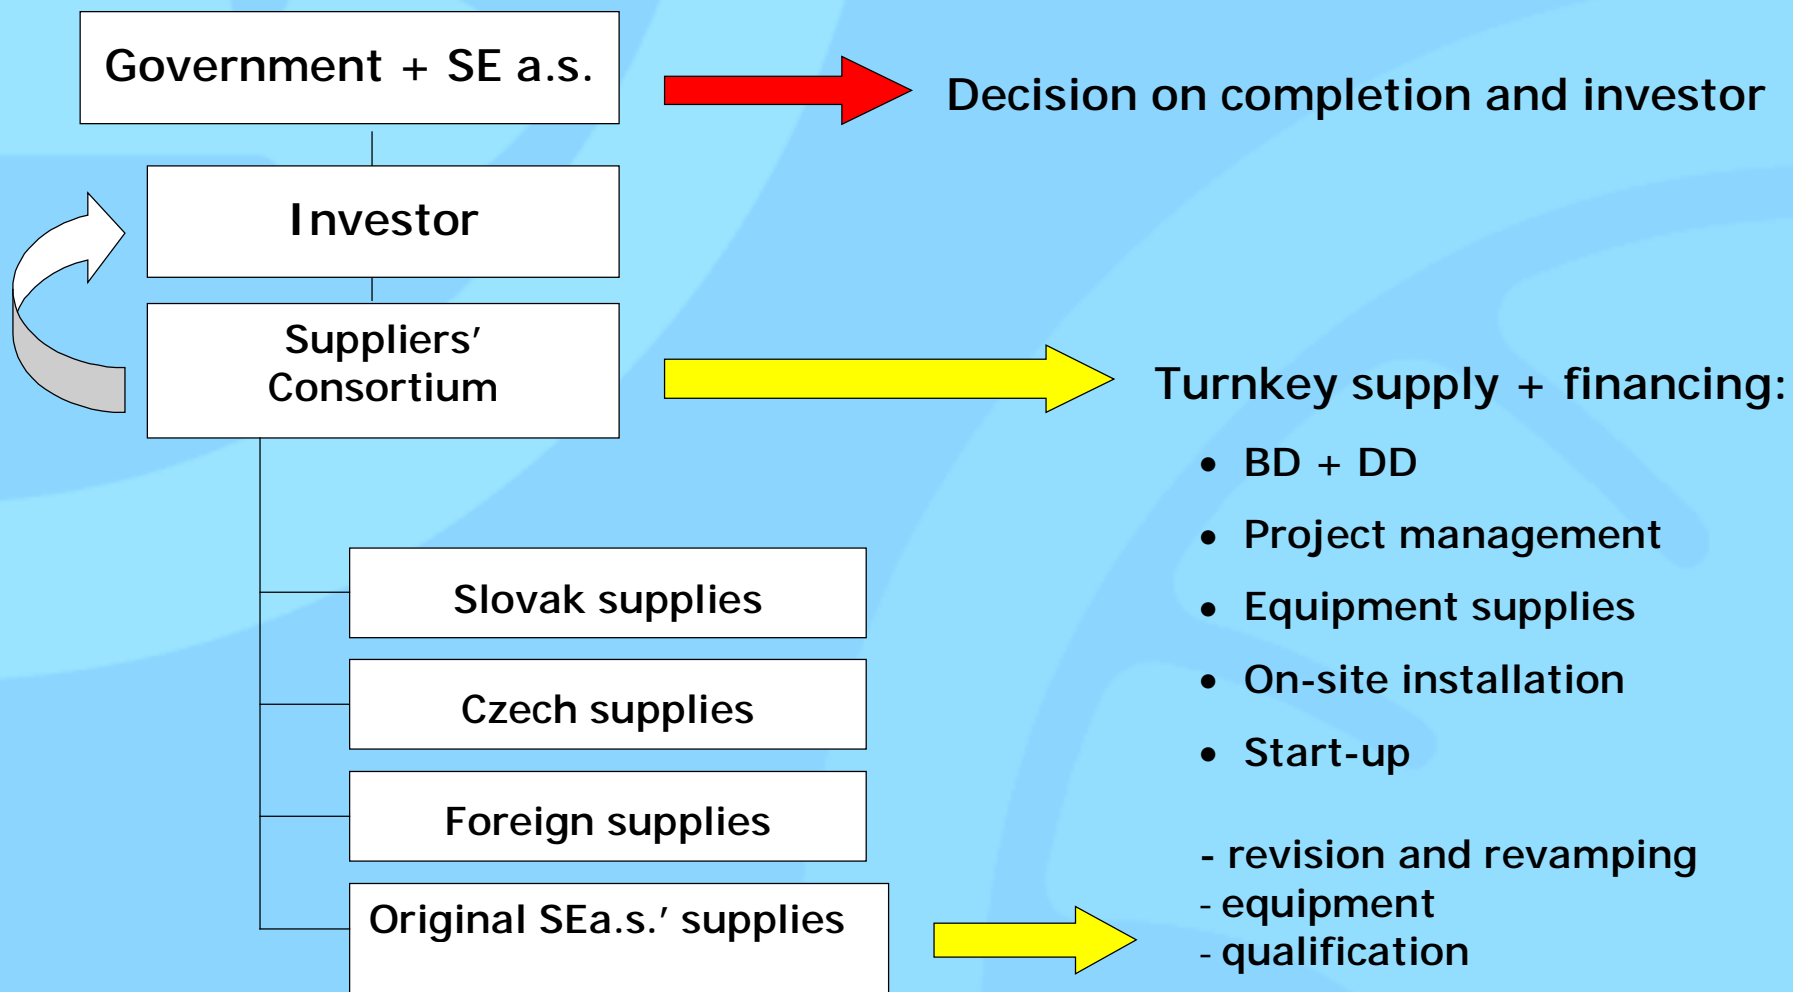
Government + SE a.s.

Decision on completion and investor

Investor

Suppliers' Consortium

Turnkey supply + financing:

• BD + DD
• Project management
• Equipment supplies
• On-site installation
• Start-up

Slovak supplies

Czech supplies

Foreign supplies

Original SEa.s.' supplies

- revision and revamping
- equipment
- qualification